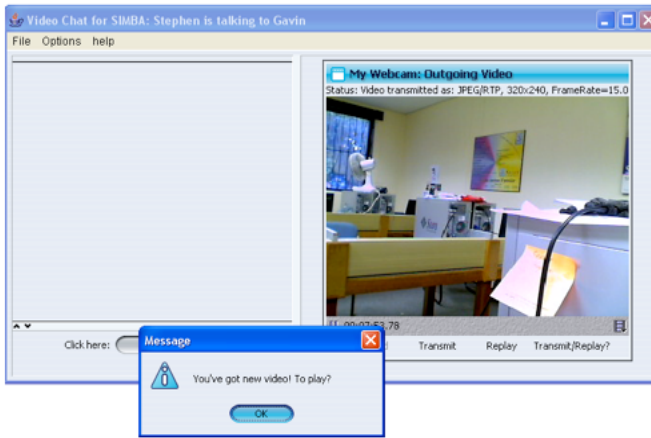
Video Chat for SIMBA: Stephen is talking to Gavin

File Options help

My Webcam: Outgoing Video

Status: Video transmitted as: JPEG/RTP, 320x240, FrameRate=15.0

00:07:53.78

Click here:

Transmit Replay Transmit/Replay?

Message

You've got new video! To play?

OK